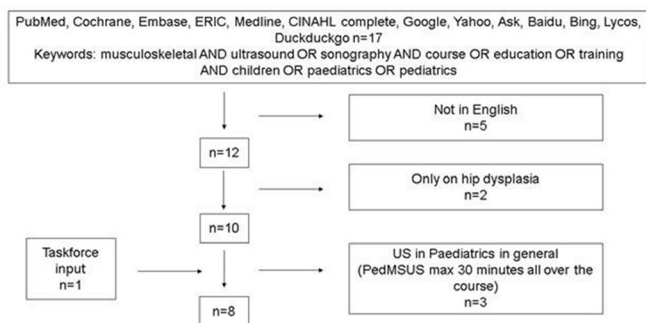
PubMed, Cochrane, Embase, ERIC, Medline, CINAHL complete, Google, Yahoo, Ask, Baidu, Bing, Lycos, Duckduckgo n=17
Keywords: musculoskeletal AND ultrasound OR sonography AND course OR education OR training AND children OR paediatrics OR pediatrics

Not in English
n=5

n=12

Only on hip dysplasia
n=2

n=10

Taskforce input
n=1

US in Paediatrics in general
(PedMSUS max 30 minutes all over the course)
n=3

n=8